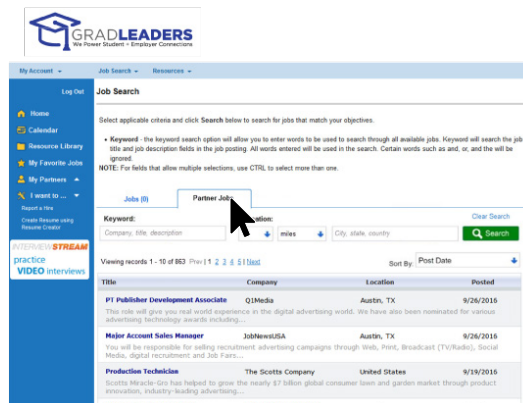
GRADLEADERS
We Power Student - Employer Connections

My Account
Job Search
Resources

Log Out

Home
Calendar
Resource Library
My Favorite Jobs
My Partners
I want to ...
Report a Hire
Create Resume using Resume Creator

INTERVIEWSTREAM
practice VIDEO interviews

Job Search

Select applicable criteria and click Search below to search for jobs that match your objectives.

• Keyword - the keyword search option will allow you to enter words to be used to search through all available jobs. Keyword will search the job title and job description fields in the job posting. All words entered will be used in the search. Certain words such as and, or, and the will be ignored.
NOTE: For fields that allow multiple selections, use CTRL to select more than one.

Jobs (0)
Partner Jobs

Keyword:
Company, title, description
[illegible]ation:
miles
City, state, country
Clear Search
Search

Viewing records 1 - 10 of 863 Prev | 1 2 3 4 5 | Next
Sort By: Post Date

| Title | Company | Location | Posted |
|---|---|---|---|
| PT Publisher Development Associate | Q1Media | Austin, TX | 9/26/2016 |
| This role will give you real world experience in the digital advertising world. We have also been nominated for various advertising technology awards including... | | | |
| Major Account Sales Manager | JobNewsUSA | Austin, TX | 9/26/2016 |
| You will be responsible for selling recruitment advertising campaigns through Web, Print, Broadcast (TV/Radio), Social Media, digital recruitment and Job Fairs.... | | | |
| Production Technician | The Scotts Company | United States | 9/19/2016 |
| Scotts Miracle-Gro has helped to grow the nearly $7 billion global consumer lawn and garden market through product innovation, industry-leading advertising... | | | |